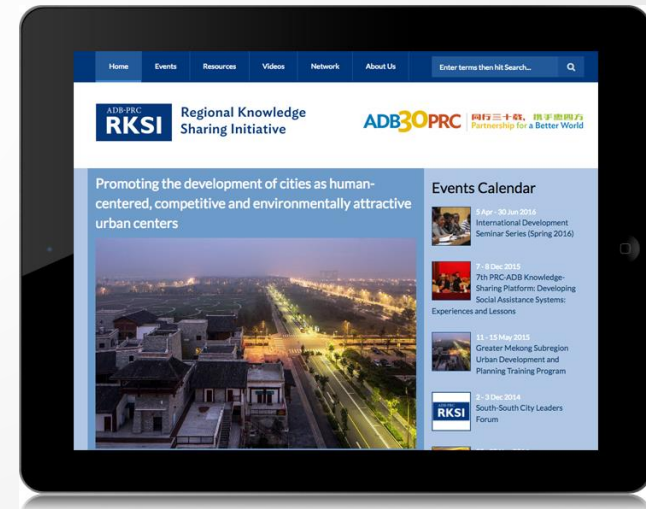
Home Events Resources Videos Network About Us Enter terms then hit Search...

ADB-PRC RKSI Regional Knowledge Sharing Initiative

ADB 30 PRC 同行三十载，携手惠四方 Partnership for a Better World

Promoting the development of cities as human-centered, competitive and environmentally attractive urban centers

Events Calendar

5 Apr - 30 Jun 2016
International Development Seminar Series (Spring 2016)

7 - 8 Dec 2015
7th PRC-ADB Knowledge-Sharing Platform: Developing Social Assistance Systems: Experiences and Lessons

11 - 15 May 2015
Greater Mekong Subregion Urban Development and Planning Training Program

ADB-PRC RKSI
2 - 3 Dec 2014
South-South City Leaders Forum